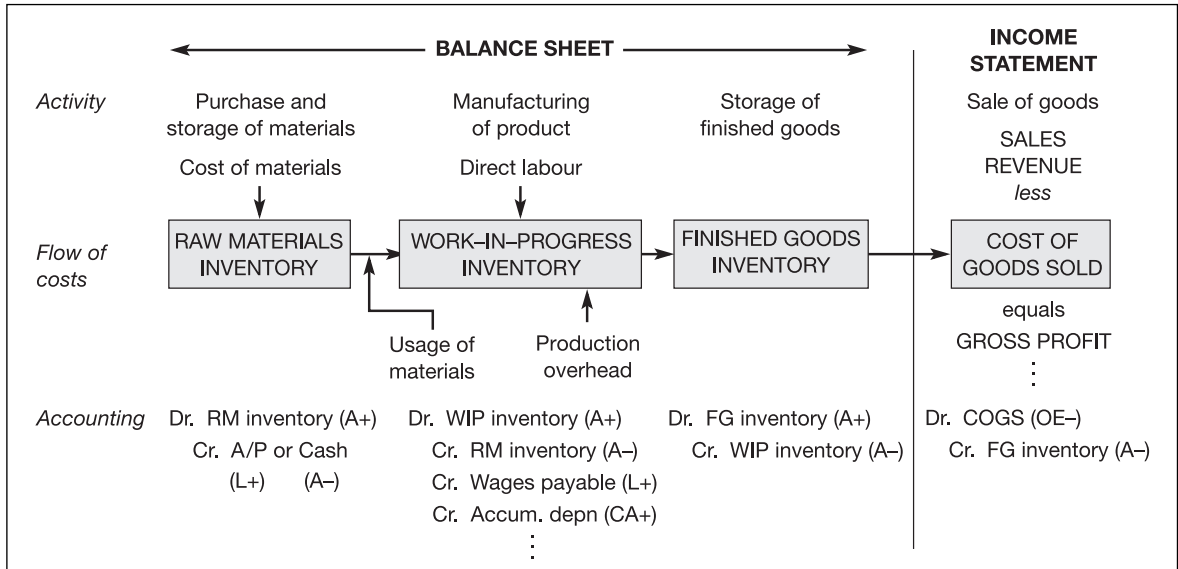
BALANCE SHEET

INCOME STATEMENT

Activity

Purchase and storage of materials

Cost of materials

Manufacturing of product

Direct labour

Storage of finished goods

Sale of goods

SALES REVENUE
*less*

Flow of costs

RAW MATERIALS INVENTORY

WORK-IN-PROGRESS INVENTORY

FINISHED GOODS INVENTORY

COST OF GOODS SOLD

Usage of materials

Production overhead

equals
GROSS PROFIT
⋮

Accounting

Dr. RM inventory (A+)
Cr. A/P or Cash
(L+) (A–)

Dr. WIP inventory (A+)
Cr. RM inventory (A–)
Cr. Wages payable (L+)
Cr. Accum. depn (CA+)
⋮

Dr. FG inventory (A+)
Cr. WIP inventory (A–)

Dr. COGS (OE–)
Cr. FG inventory (A–)